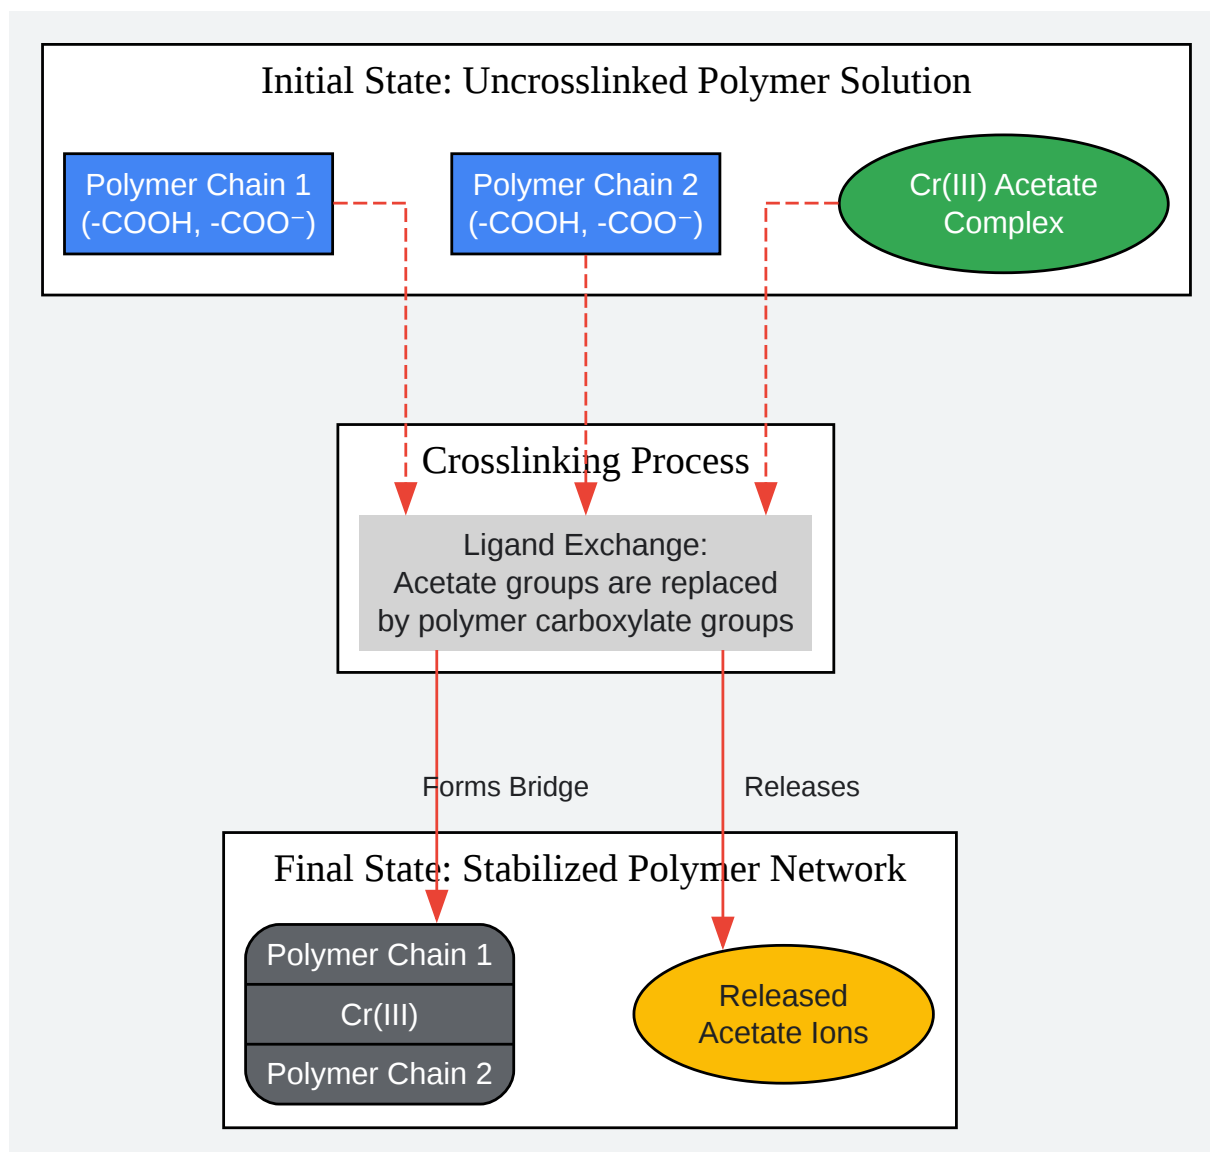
Initial State: Uncrosslinked Polymer Solution

Polymer Chain 1
(-COOH, -COO⁻)

Polymer Chain 2
(-COOH, -COO⁻)

Cr(III) Acetate
Complex

Crosslinking Process

Ligand Exchange:
Acetate groups are replaced
by polymer carboxylate groups

Forms Bridge

Releases

Final State: Stabilized Polymer Network

Polymer Chain 1

Cr(III)

Polymer Chain 2

Released
Acetate Ions